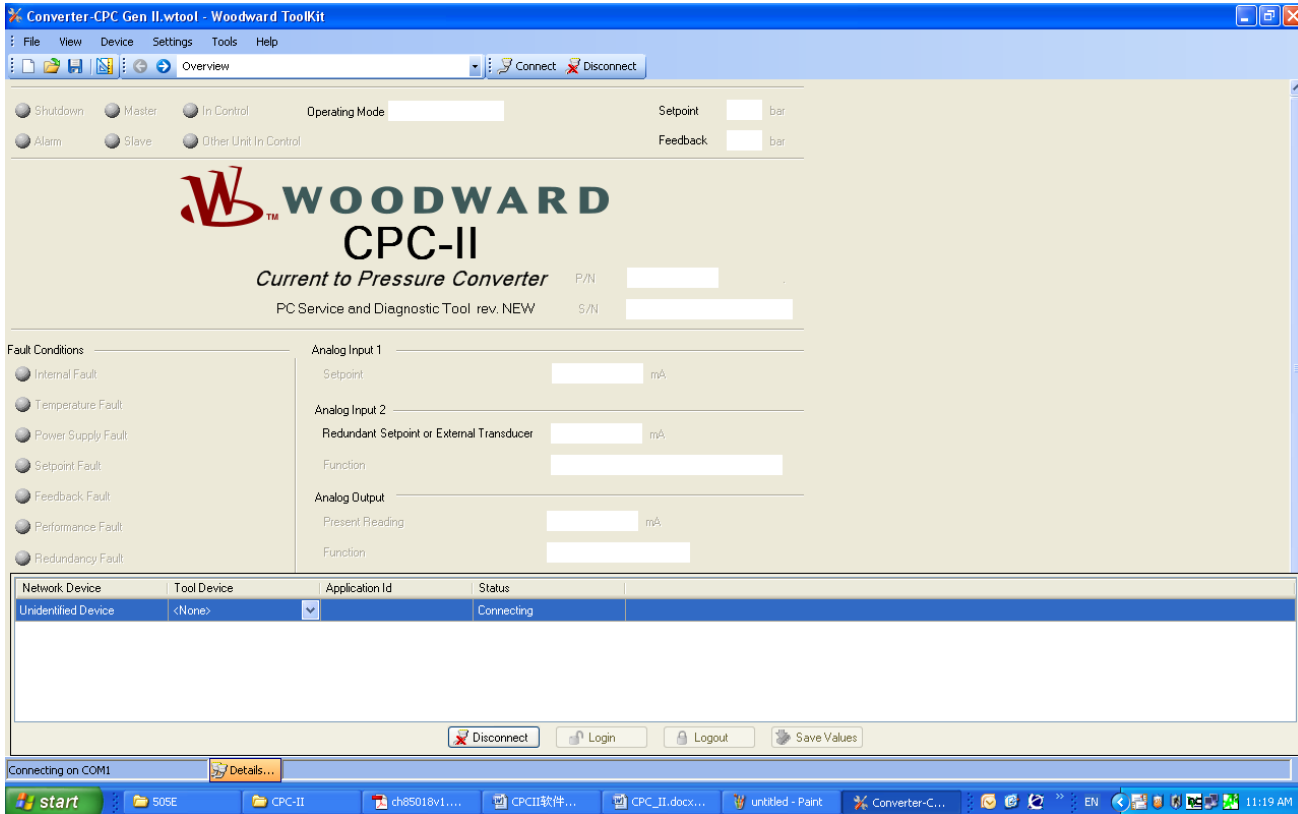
Converter-CPC Gen II.wtool - Woodward ToolKit

File View Device Settings Tools Help

Overview

Connect Disconnect

Shutdown Master In Control Operating Mode Setpoint bar

Alarm Slave Other Unit In Control Feedback bar

WOODWARD

CPC-II

Current to Pressure Converter P/N

PC Service and Diagnostic Tool rev. NEW S/N

Fault Conditions

Internal Fault

Temperature Fault

Power Supply Fault

Setpoint Fault

Feedback Fault

Performance Fault

Redundancy Fault

Analog Input 1

Setpoint mA

Analog Input 2

Redundant Setpoint or External Transducer mA

Function

Analog Output

Present Reading mA

Function

| Network Device | Tool Device | Application Id | Status |
|---|---|---|---|
| Unidentified Device | <None> | | Connecting |

Disconnect Login Logout Save Values

Connecting on COM1 Details...

start 505E CPC-II ch85018v1.... CPCII软件... CPC_II.docx... untitled - Paint Converter-C... EN 11:19 AM